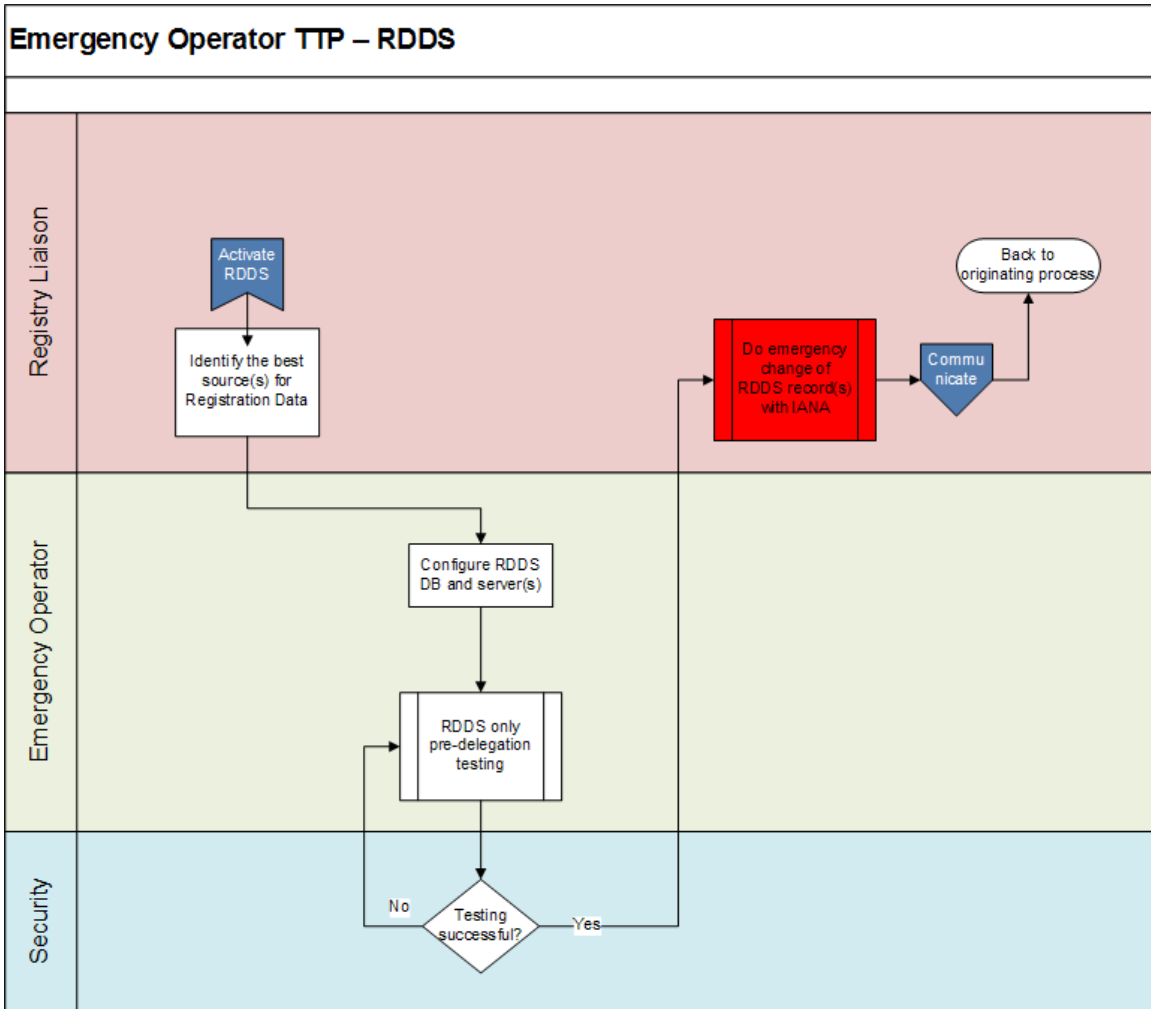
Emergency Operator TTP – RDDS

Registry Liaison

Activate RDDS

Identify the best source(s) for Registration Data

Do emergency change of RDDS record(s) with IANA

Commu nicate

Back to originating process

Emergency Operator

Configure RDDS DB and server(s)

RDDS only pre-delegation testing

Security

No

Testing successful?

Yes